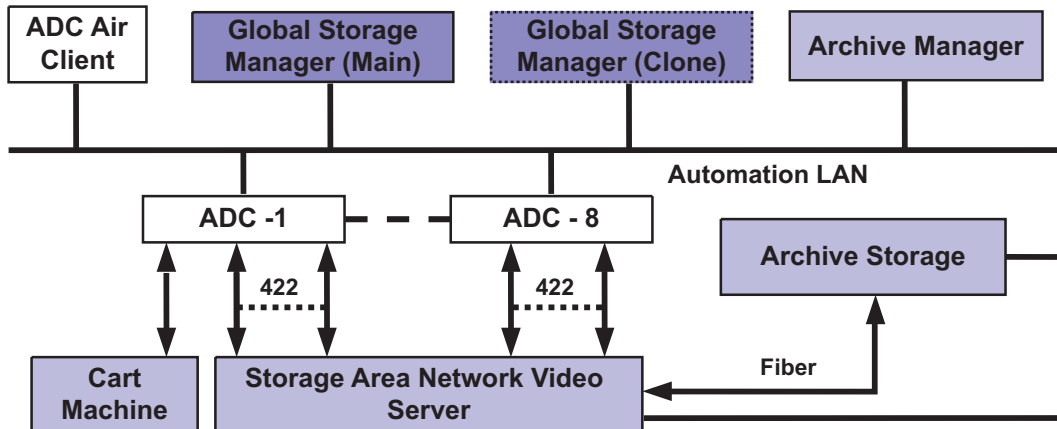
ADC Air Client

Global Storage Manager (Main)

Global Storage Manager (Clone)

Archive Manager

Automation LAN

ADC -1

ADC - 8

Archive Storage

422

422

Fiber

Cart Machine

Storage Area Network Video Server